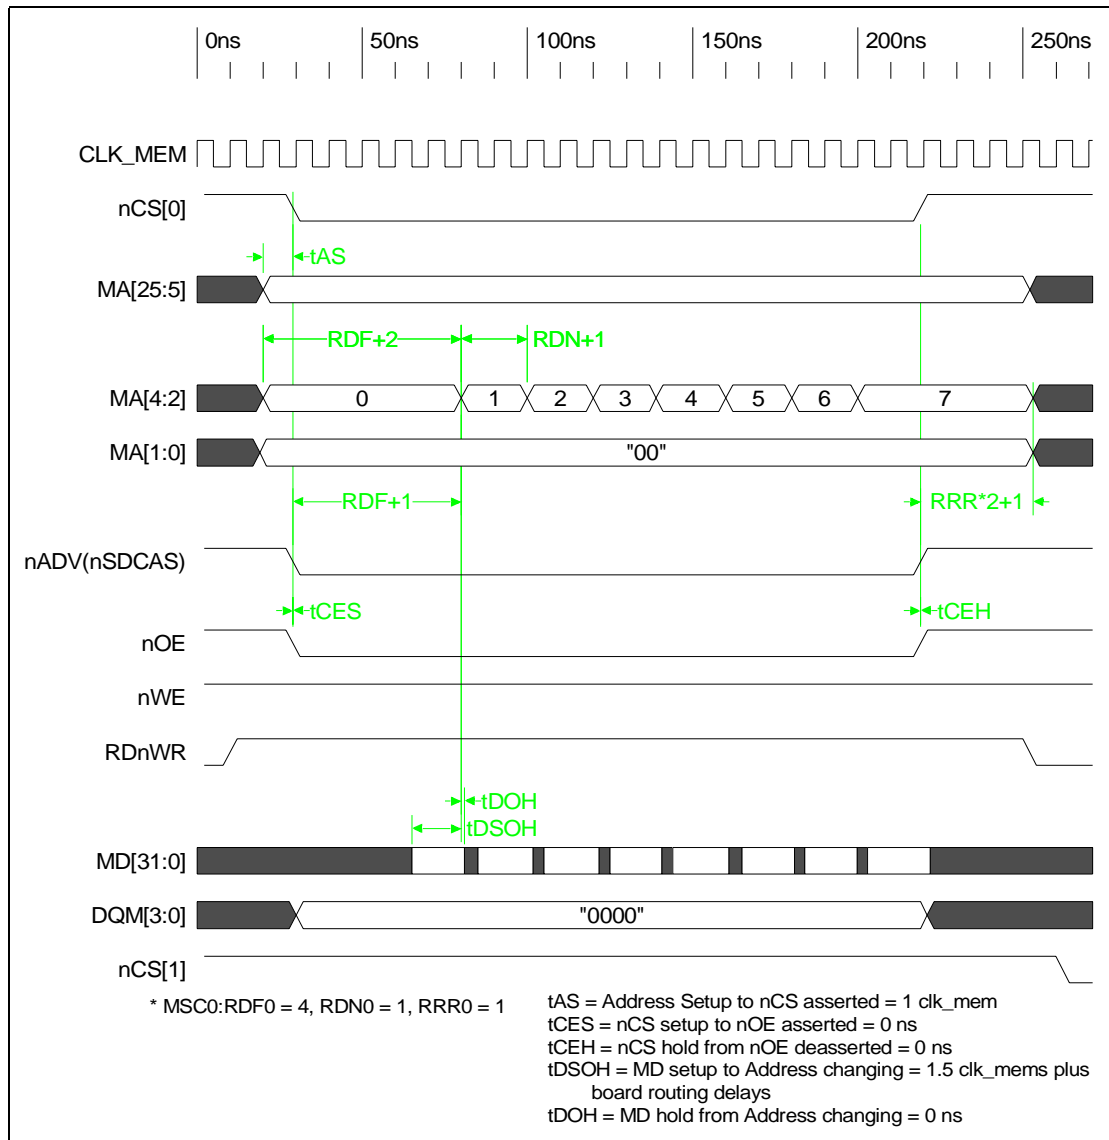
0ns 50ns 100ns 150ns 200ns 250ns

CLK_MEM

nCS[0]

tAS

MA[25:5]

RDF+2 RDN+1

MA[4:2] 0 1 2 3 4 5 6 7

MA[1:0] "00"

RDF+1 RRR*2+1

nADV(nSDCAS)

tCES tCEH

nOE

nWE

RDnWR

tDOH

tDSOH

MD[31:0]

DQM[3:0] "0000"

nCS[1]

* MSC0:RDF0 = 4, RDN0 = 1, RRR0 = 1

tAS = Address Setup to nCS asserted = 1 clk_mem
tCES = nCS setup to nOE asserted = 0 ns
tCEH = nCS hold from nOE deasserted = 0 ns
tDSOH = MD setup to Address changing = 1.5 clk_mems plus board routing delays
tDOH = MD hold from Address changing = 0 ns